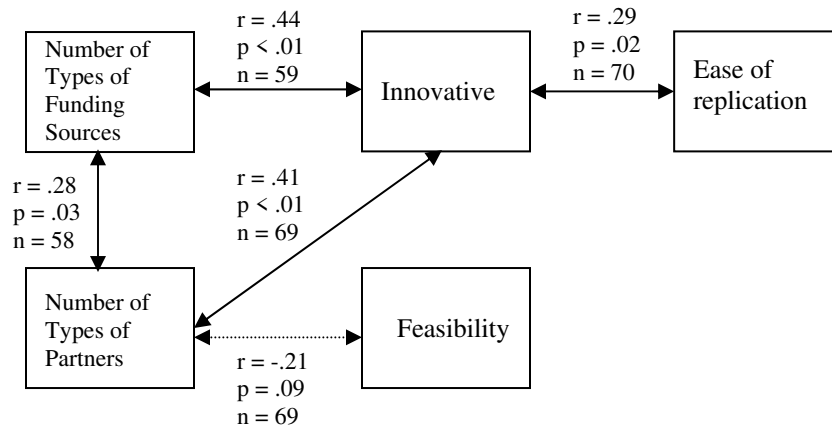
Number of Types of Funding Sources

r = .44
p < .01
n = 59

Innovative

r = .29
p = .02
n = 70

Ease of replication

r = .28
p = .03
n = 58

r = .41
p < .01
n = 69

Number of Types of Partners

Feasibility

r = -.21
p = .09
n = 69